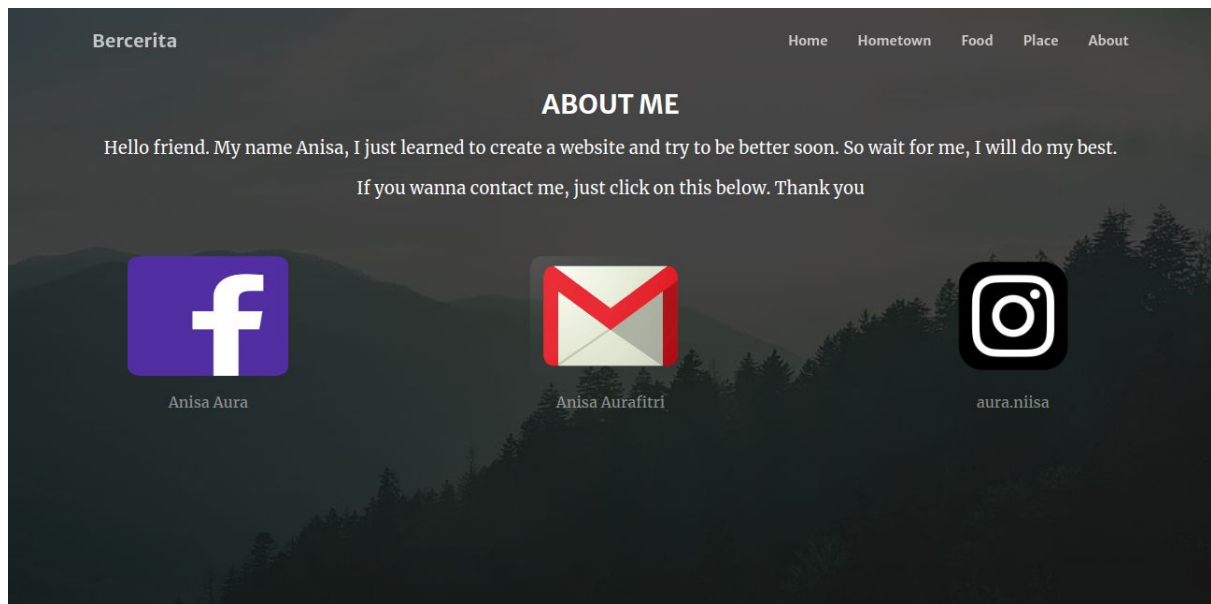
Bercerita

Home Hometown Food Place About

ABOUT ME

Hello friend. My name Anisa, I just learned to create a website and try to be better soon. So wait for me, I will do my best.

If you wanna contact me, just click on this below. Thank you

Anisa Aura

Anisa Aurafitri

aura.niisa